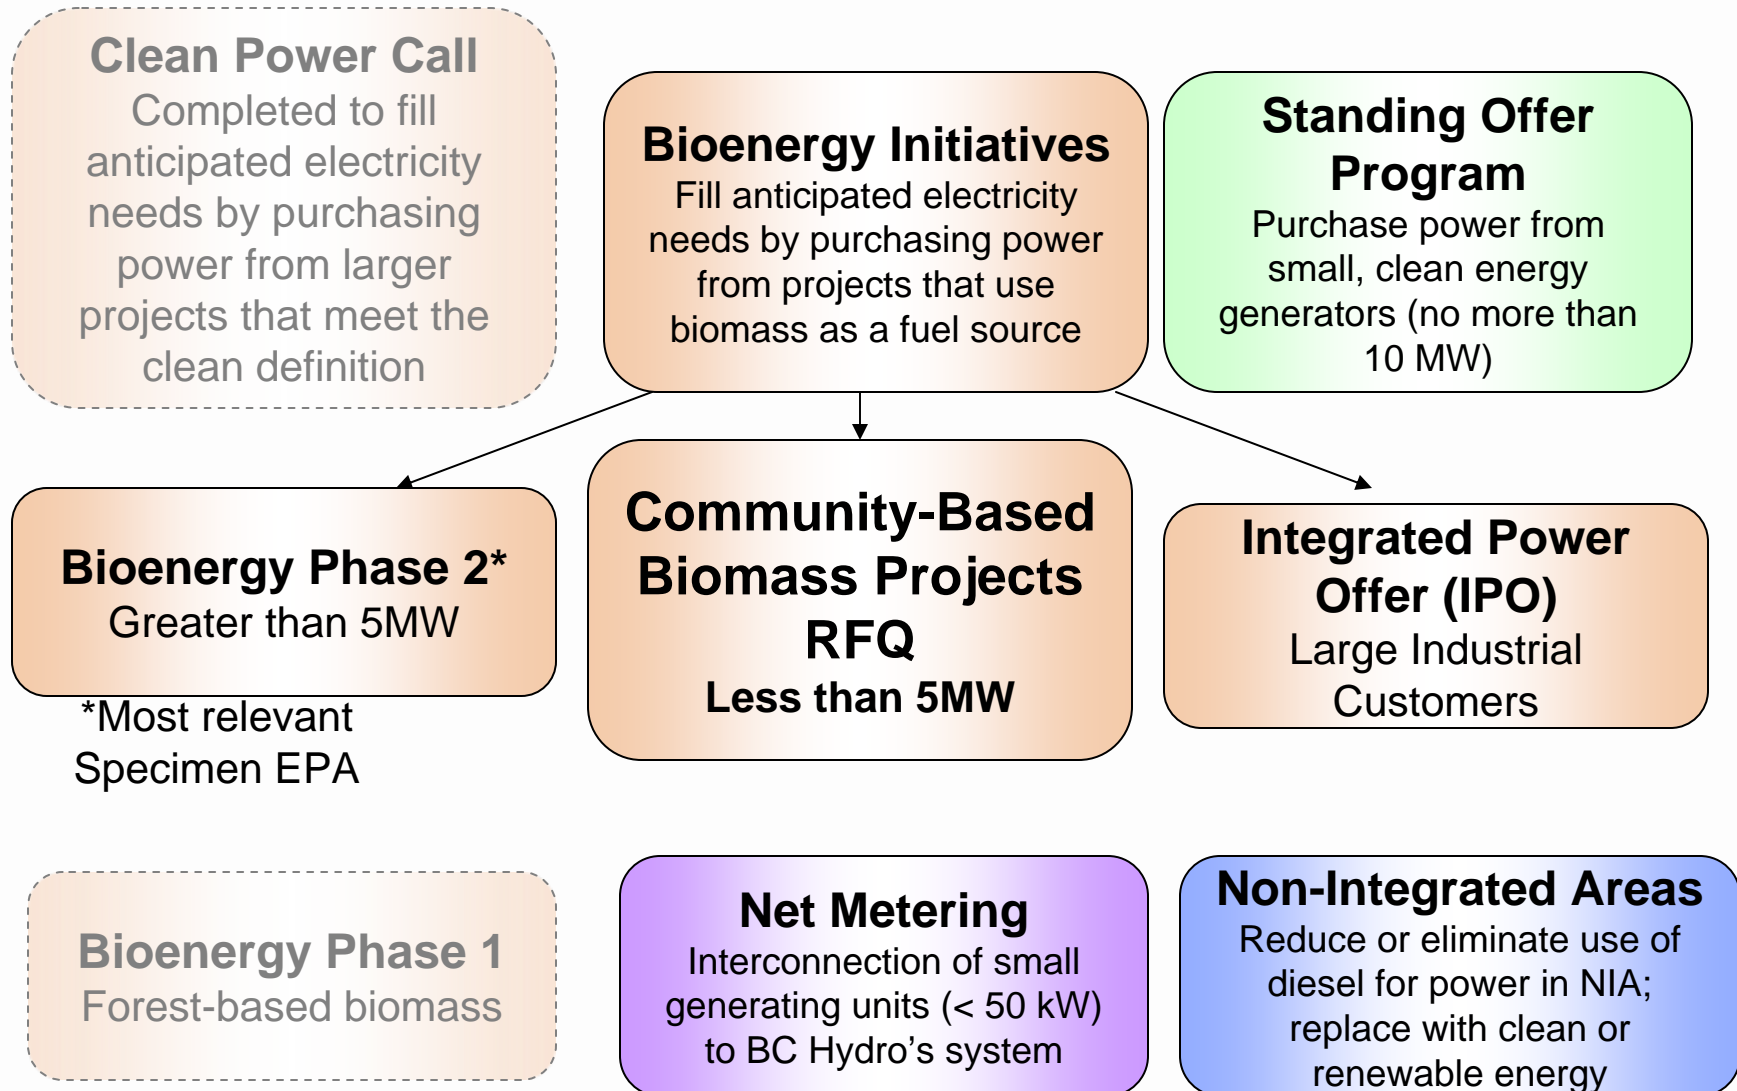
Clean Power Call
Completed to fill anticipated electricity needs by purchasing power from larger projects that meet the clean definition

Bioenergy Initiatives
Fill anticipated electricity needs by purchasing power from projects that use biomass as a fuel source

Standing Offer Program
Purchase power from small, clean energy generators (no more than 10 MW)

Bioenergy Phase 2*
Greater than 5MW

*Most relevant Specimen EPA

Community-Based Biomass Projects RFQ
Less than 5MW

Integrated Power Offer (IPO)
Large Industrial Customers

Bioenergy Phase 1
Forest-based biomass

Net Metering
Interconnection of small generating units (< 50 kW) to BC Hydro's system

Non-Integrated Areas
Reduce or eliminate use of diesel for power in NIA; replace with clean or renewable energy